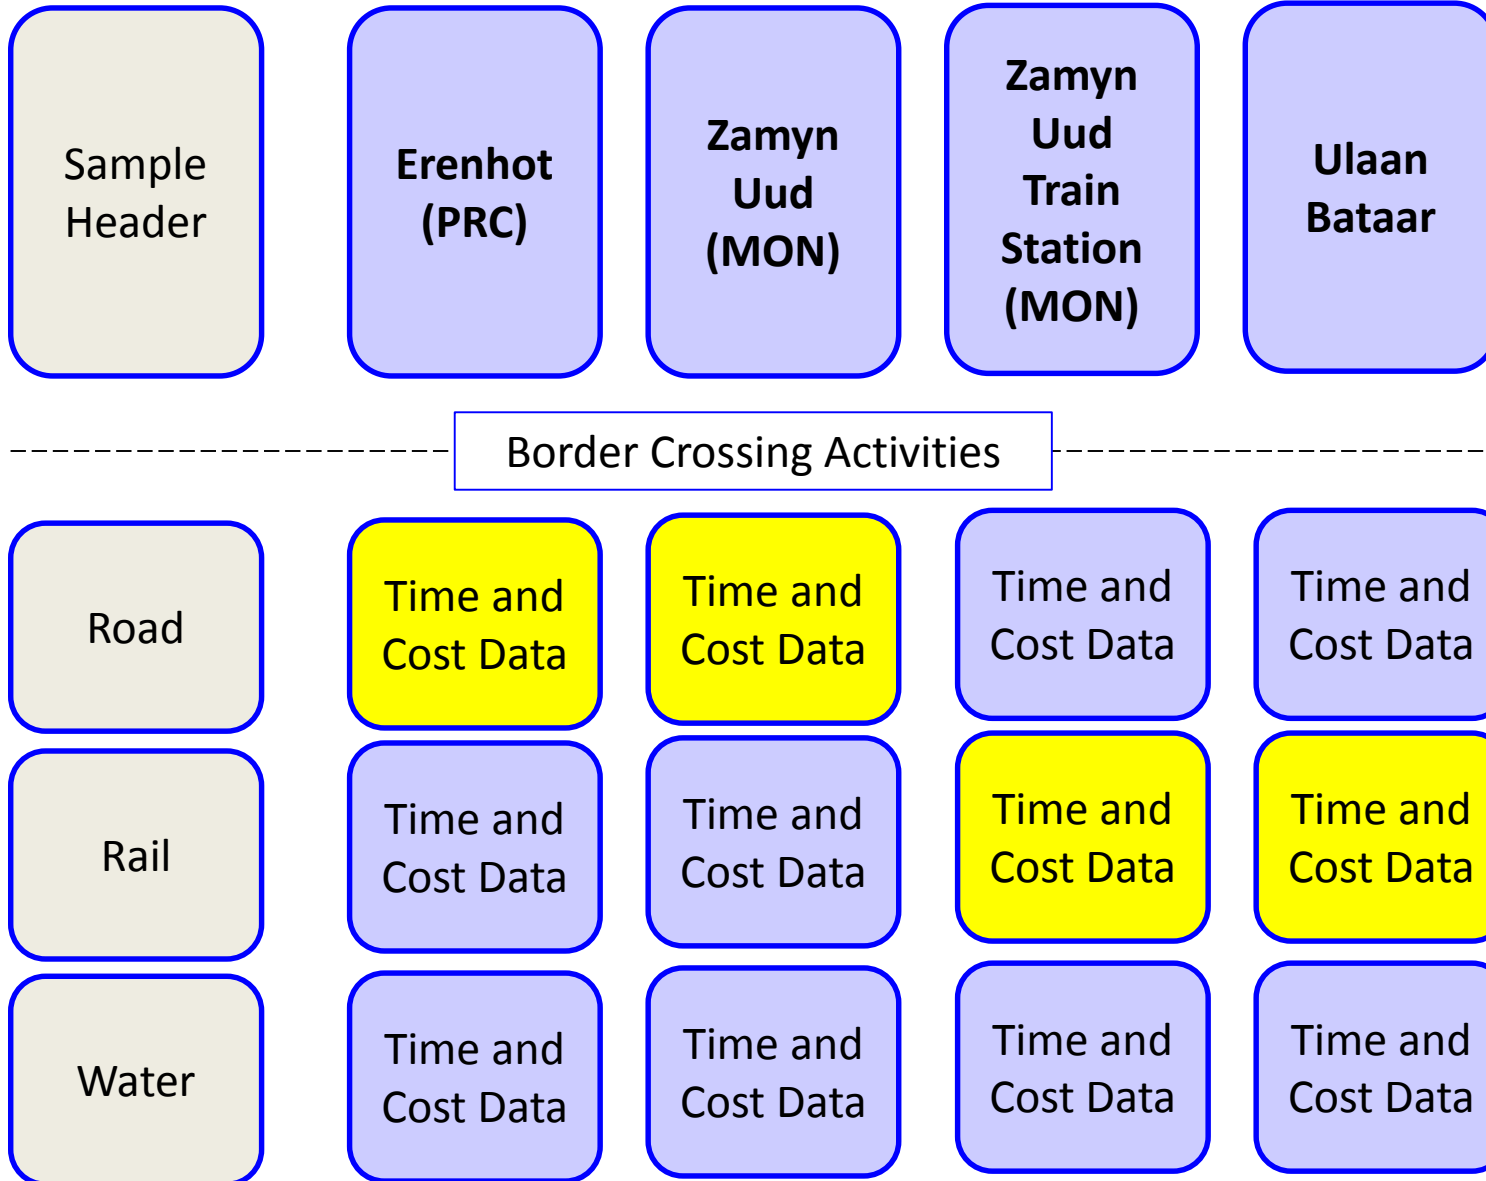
| Sample Header | Erenhot (PRC) | Zamyn Uud (MON) | Zamyn Uud Train Station (MON) | Ulaan Bataar |
|---|---|---|---|---|

Border Crossing Activities

| Road | Time and Cost Data | Time and Cost Data | Time and Cost Data | Time and Cost Data |
|---|---|---|---|---|
| Rail | Time and Cost Data | Time and Cost Data | Time and Cost Data | Time and Cost Data |
| Water | Time and Cost Data | Time and Cost Data | Time and Cost Data | Time and Cost Data |